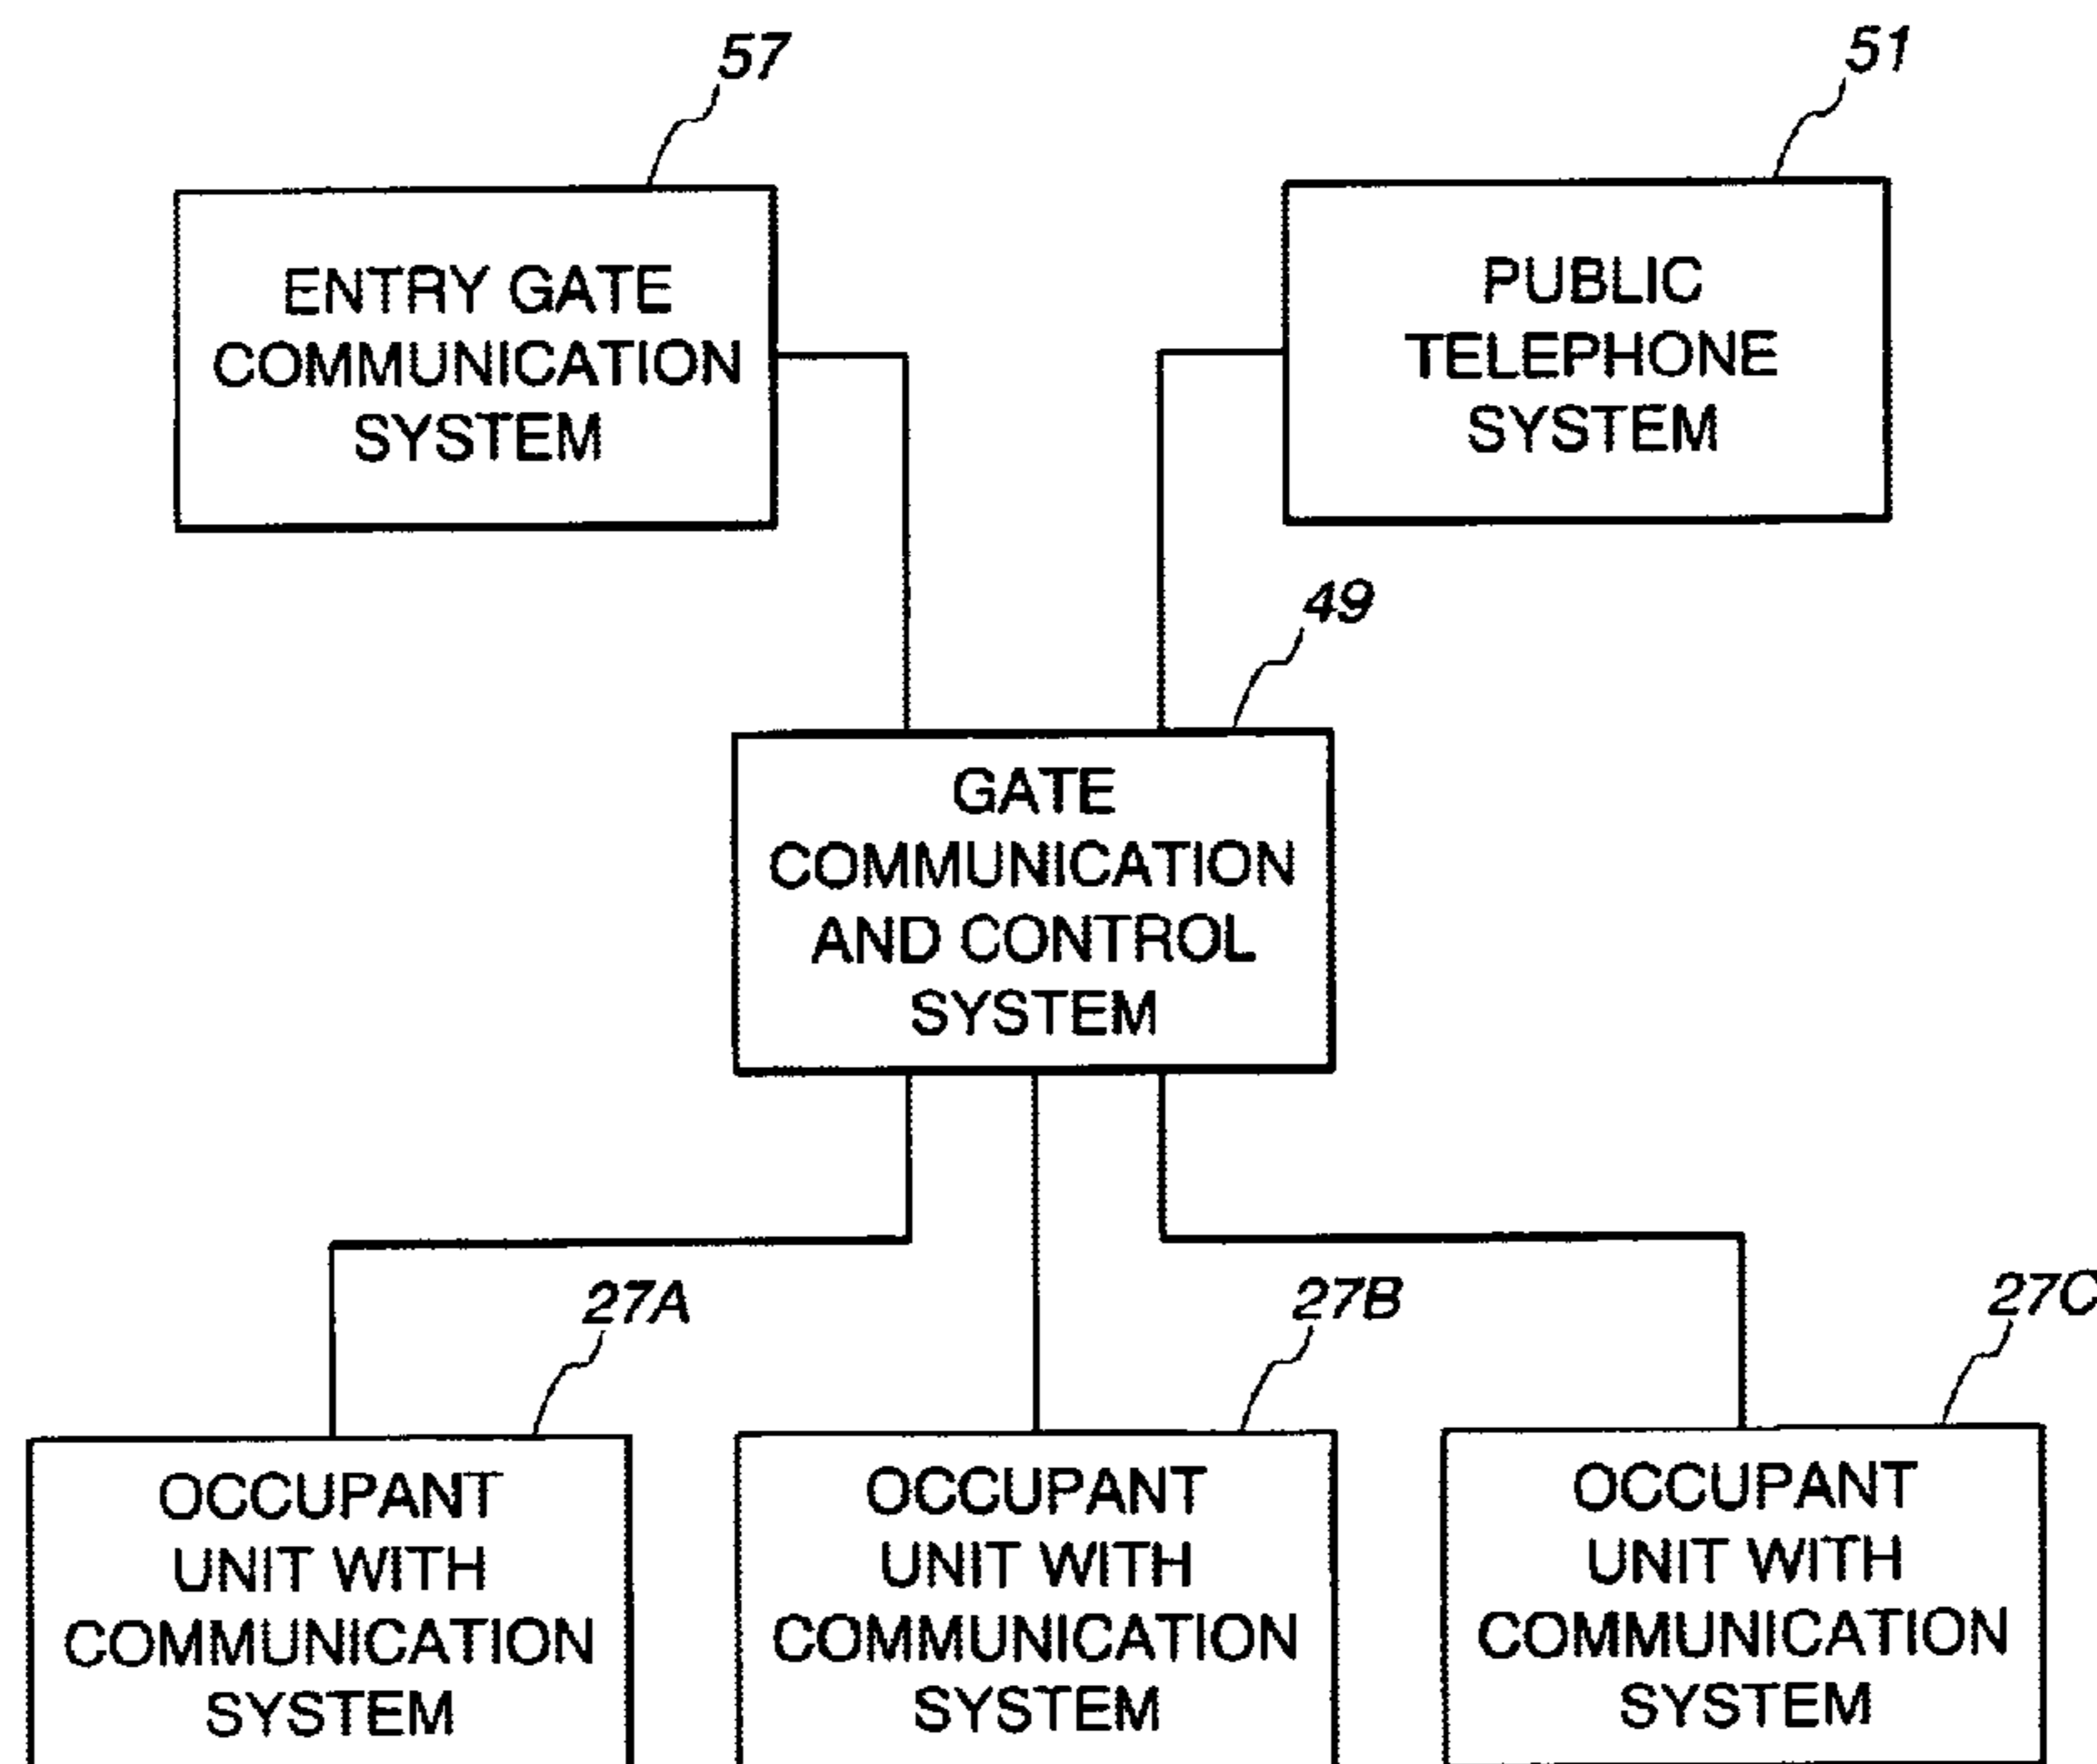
57

ENTRY GATE COMMUNICATION SYSTEM

51

PUBLIC TELEPHONE SYSTEM

49

GATE COMMUNICATION AND CONTROL SYSTEM

27A

OCCUPANT UNIT WITH COMMUNICATION SYSTEM

27B

OCCUPANT UNIT WITH COMMUNICATION SYSTEM

27C

OCCUPANT UNIT WITH COMMUNICATION SYSTEM